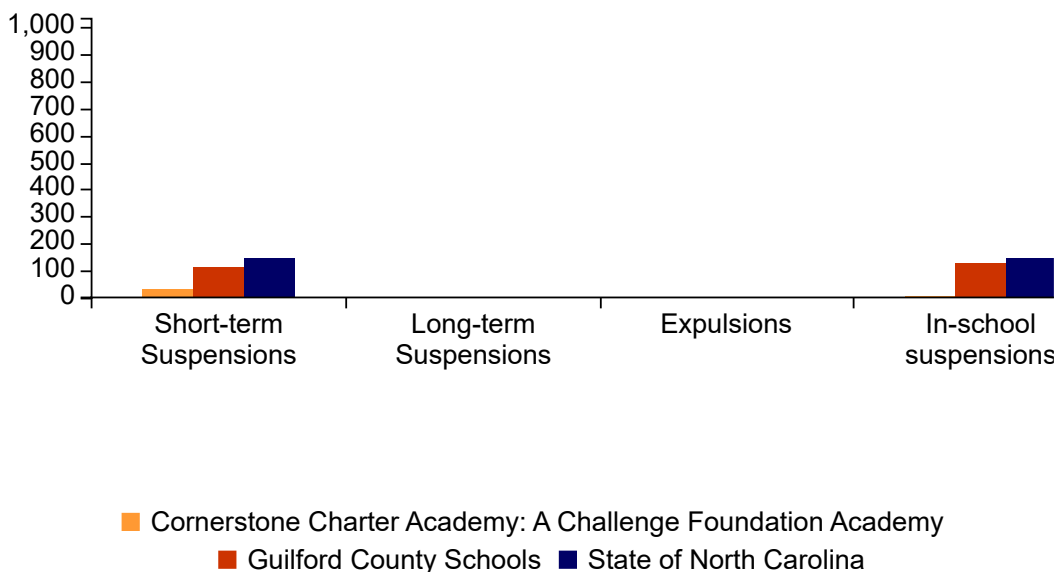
1,000
900
800
700
600
500
400
300
200
100
0

Short-term Suspensions
Long-term Suspensions
Expulsions
In-school suspensions

Cornerstone Charter Academy: A Challenge Foundation Academy
Guilford County Schools
State of North Carolina